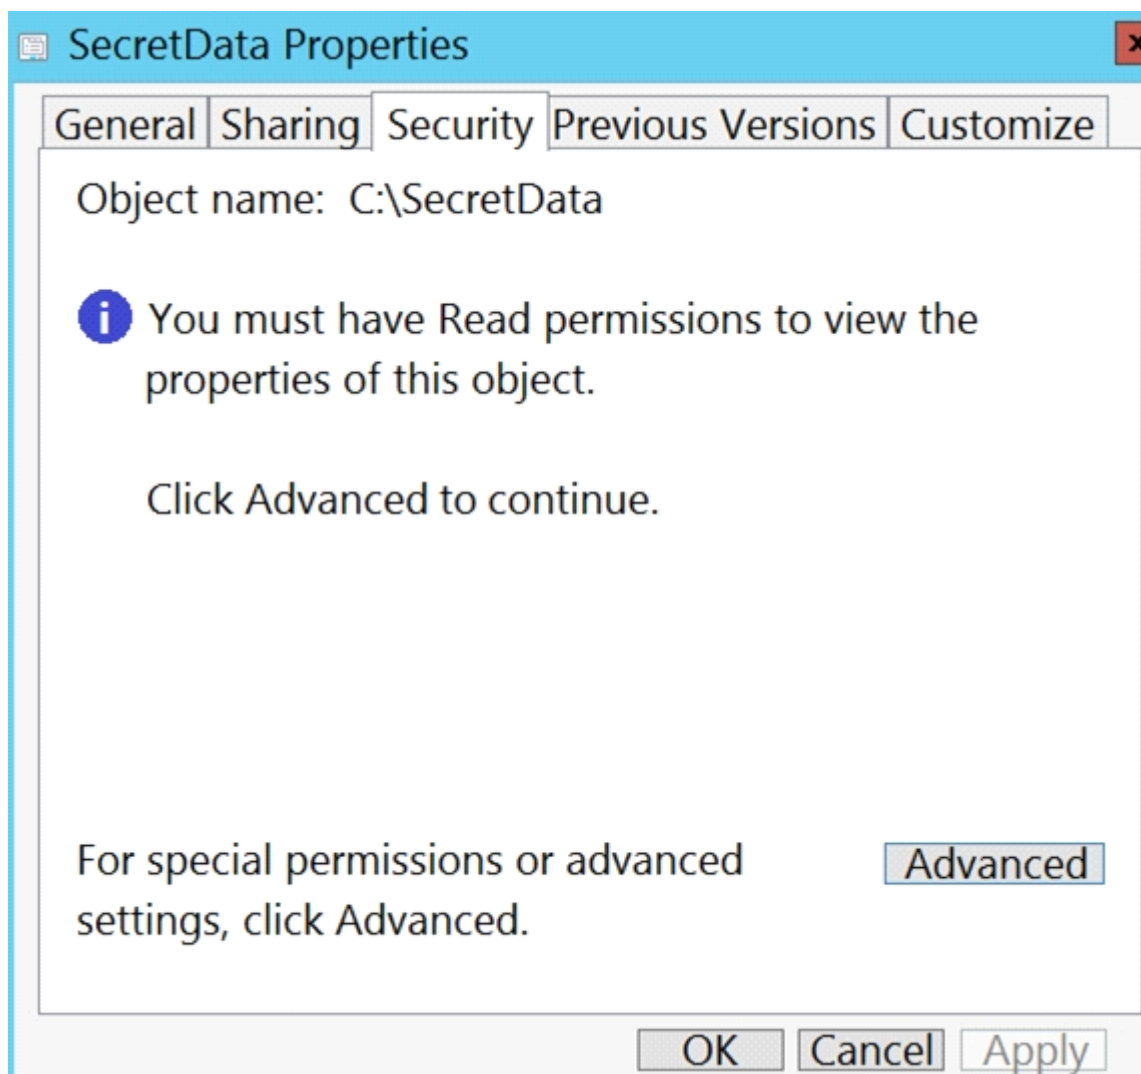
SecretData Properties

General | Sharing | Security | Previous Versions | Customize

Object name: C:\SecretData

You must have Read permissions to view the properties of this object.

Click Advanced to continue.

For special permissions or advanced settings, click Advanced.

Advanced

OK Cancel Apply